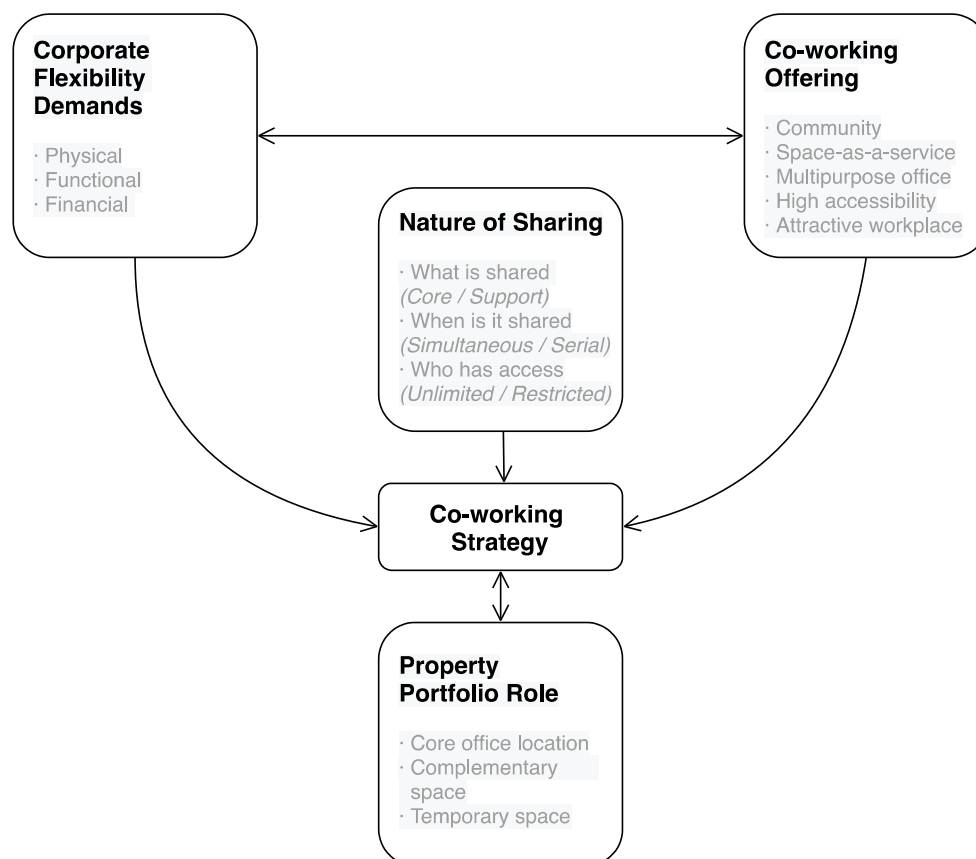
Corporate Flexibility Demands

· Physical
· Functional
· Financial

Co-working Offering

· Community
· Space-as-a-service
· Multipurpose office
· High accessibility
· Attractive workplace

Nature of Sharing

· What is shared
(Core / Support)
· When is it shared
(Simultaneous / Serial)
· Who has access
(Unlimited / Restricted)

Co-working Strategy

Property Portfolio Role

· Core office location
· Complementary space
· Temporary space